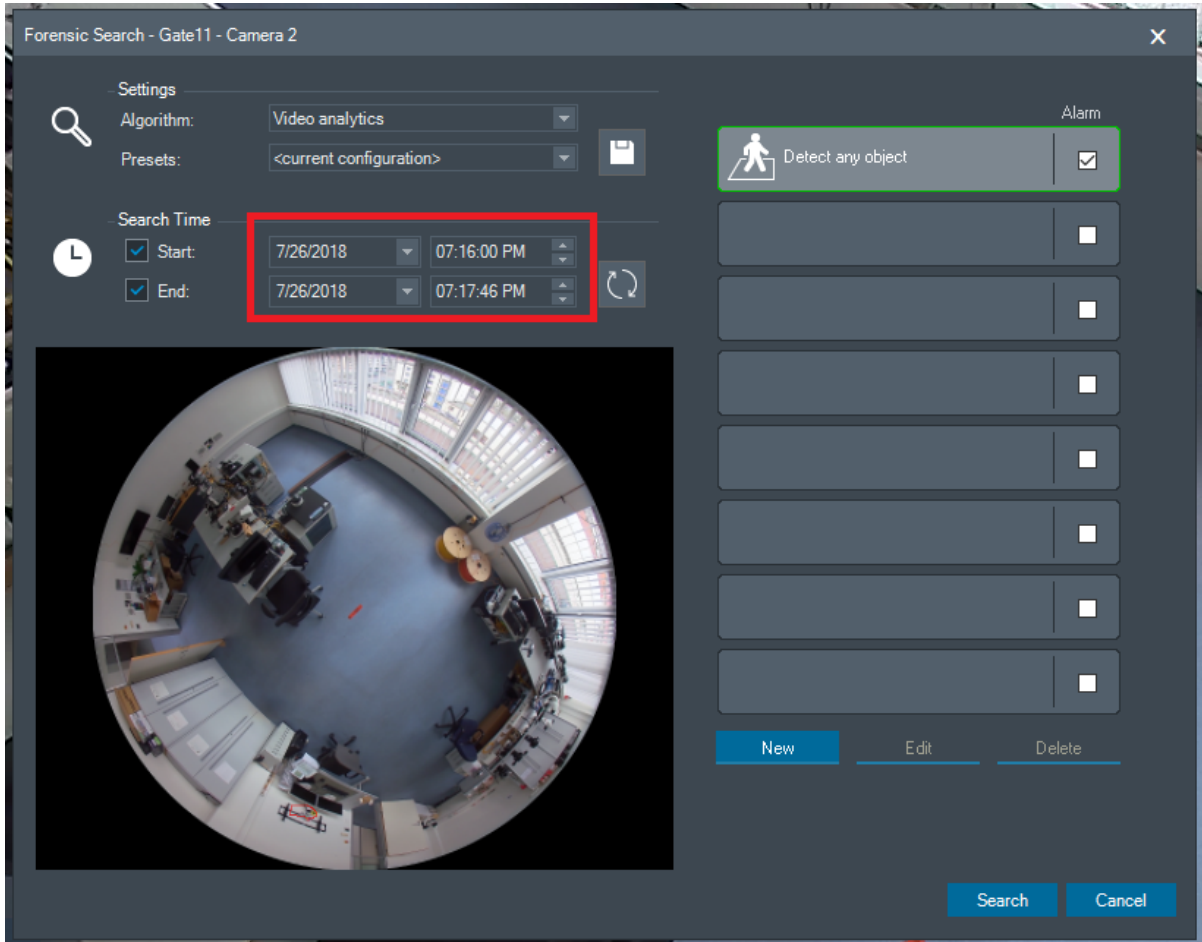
Forensic Search - Gate11 - Camera 2

Settings

Algorithm: Video analytics

Presets: <current configuration>

Search Time

Start: 7/26/2018 07:16:00 PM

End: 7/26/2018 07:17:46 PM

Alarm

Detect any object

New Edit Delete

Search Cancel